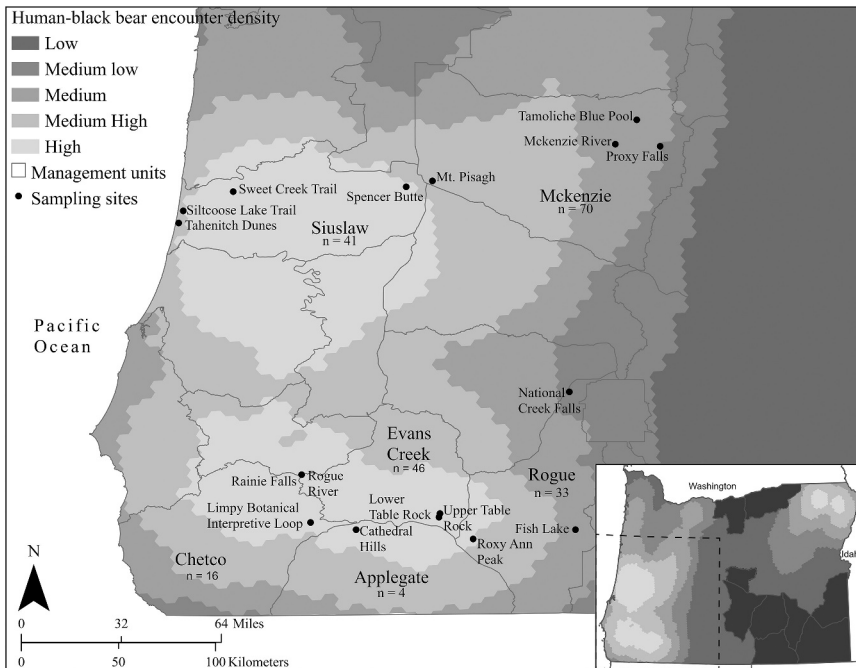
Human-black bear encounter density
Low
Medium low
Medium
Medium High
High
Management units
Sampling sites

Tamoliche Blue Pool
Mckenzie River
Proxy Falls
Mt. Pisagh
Spencer Butte
Sweet Creek Trail
Siltcoose Lake Trail
Tahenitch Dunes
Mckenzie
n = 70
Siuslaw
n = 41
Pacific Ocean
National Creek Falls
Evans Creek
n = 46
Rainie Falls
Rogue River
Rogue
n = 33
Lower Table Rock
Upper Table Rock
Fish Lake
Limpy Botanical Interpretive Loop
Cathedral Hills
Roxy Ann Peak
Chetco
n = 16
Applegate
n = 4
Washington
Idal
N
0 32 64 Miles
0 50 100 Kilometers